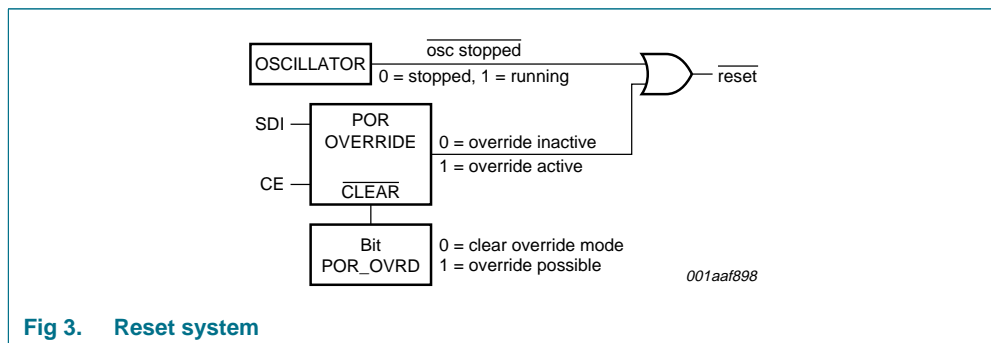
OSCILLATOR

$\overline{\text{osc stopped}}$

0 = stopped, 1 = running

$\overline{\text{reset}}$

SDI

POR OVERRIDE

0 = override inactive

1 = override active

CE

$\overline{\text{CLEAR}}$

Bit POR_OVRD

0 = clear override mode

1 = override possible

001aaf898

Fig 3. Reset system